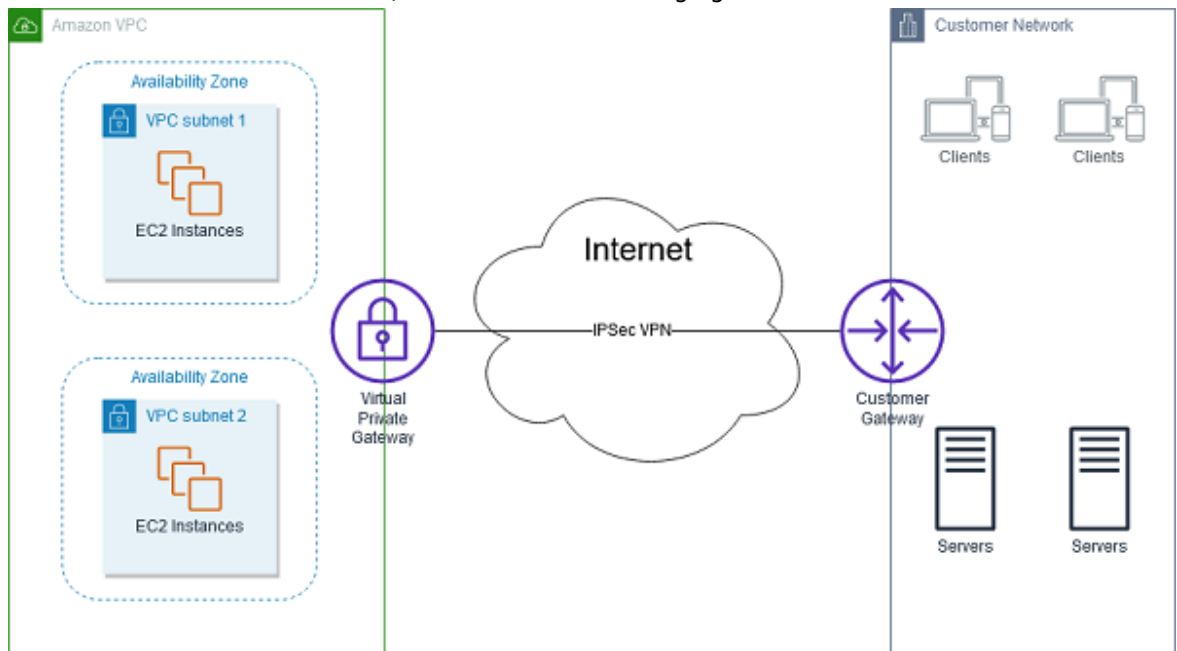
Amazon VPC

Availability Zone

VPC subnet 1

EC2 Instances

Availability Zone

VPC subnet 2

EC2 Instances

Virtual Private Gateway

Internet

IPSec VPN

Customer Gateway

Customer Network

Clients

Clients

Servers

Servers